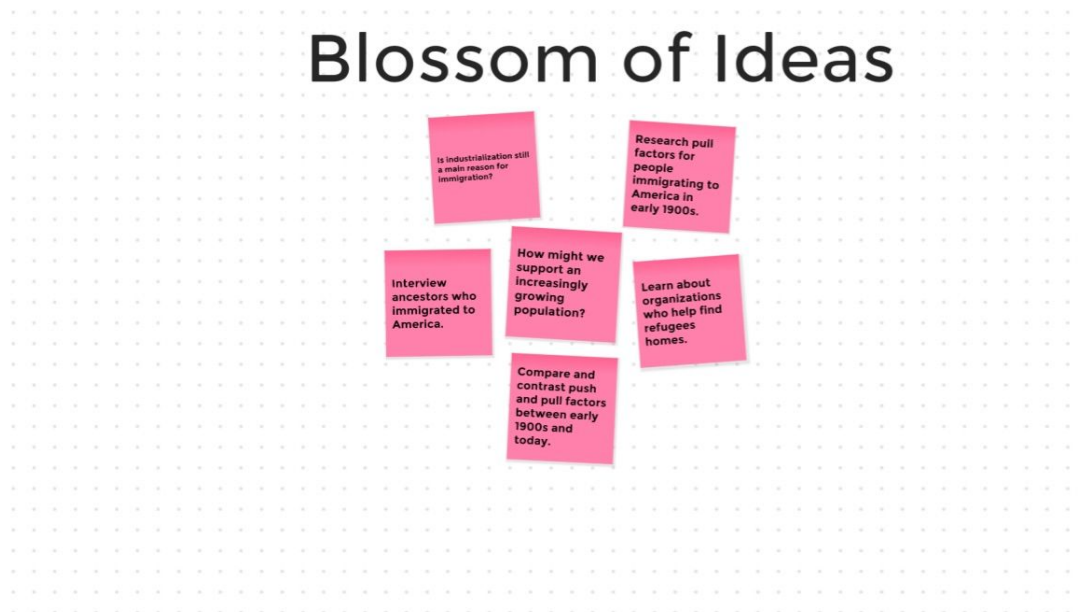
Blossom of Ideas

Is industrialization still a main reason for immigration?

Research pull factors for people immigrating to America in early 1900s.

Interview ancestors who immigrated to America.

How might we support an increasingly growing population?

Learn about organizations who help find refugees homes.

Compare and contrast push and pull factors between early 1900s and today.